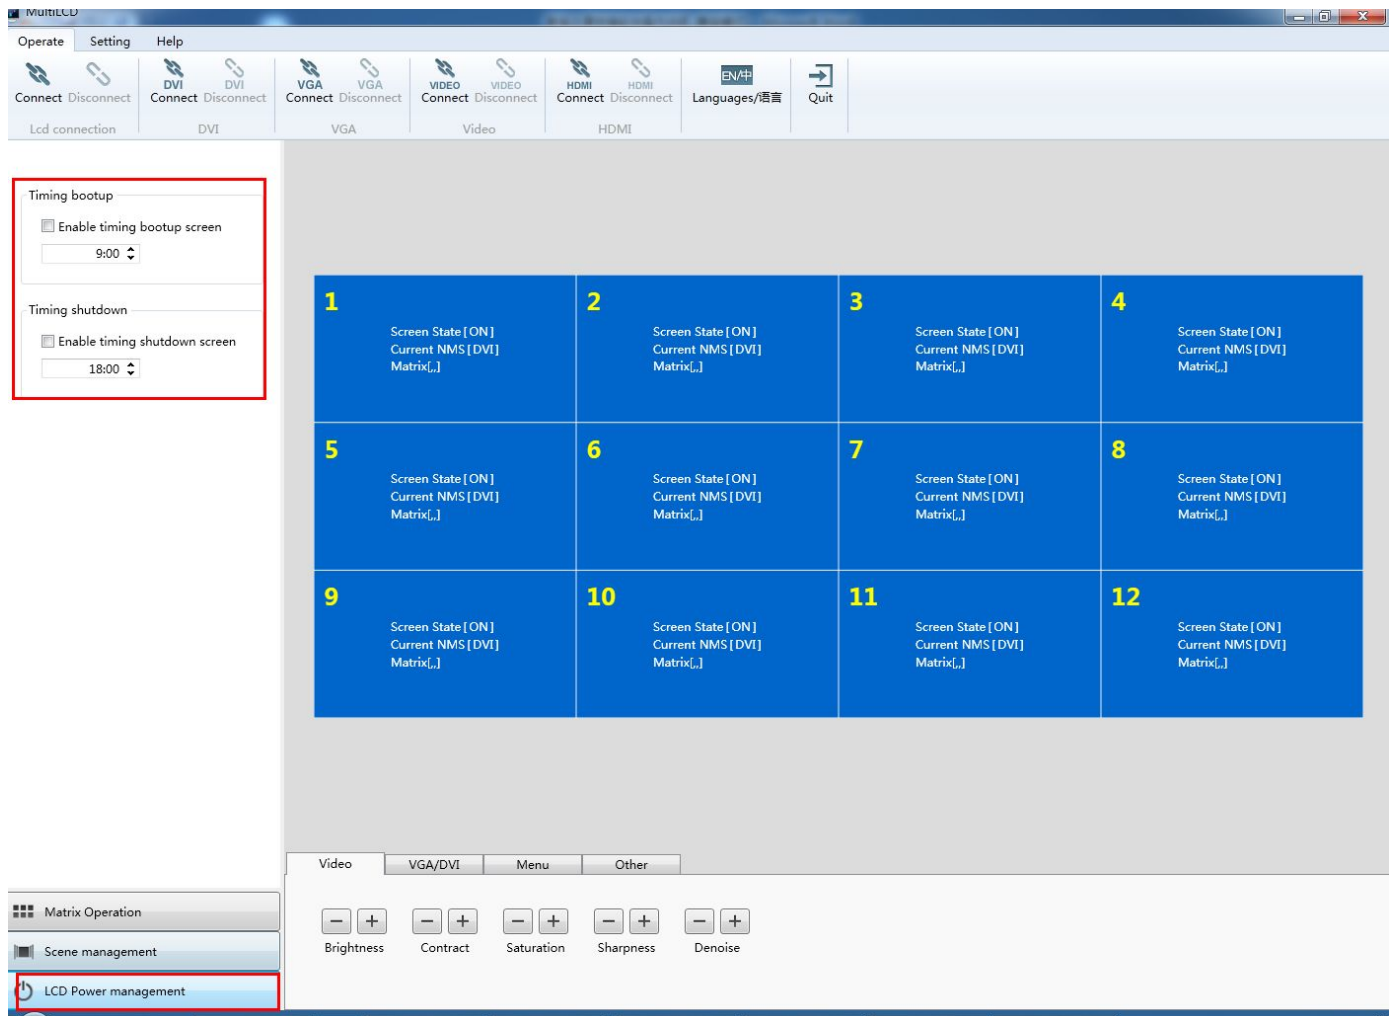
MultiLCD

Operate Setting Help

Connect Disconnect
Lcd connection

DVI DVI
Connect Disconnect
DVI

VGA VGA
Connect Disconnect
VGA

VIDEO VIDEO
Connect Disconnect
Video

HDMI HDMI
Connect Disconnect
HDMI

EN/中
Languages/语言

Quit

Timing bootup
Enable timing bootup screen
9:00

Timing shutdown
Enable timing shutdown screen
18:00

1
Screen State [ON]
Current NMS [DVI]
Matrix[,,]

2
Screen State [ON]
Current NMS [DVI]
Matrix[,,]

3
Screen State [ON]
Current NMS [DVI]
Matrix[,,]

4
Screen State [ON]
Current NMS [DVI]
Matrix[,,]

5
Screen State [ON]
Current NMS [DVI]
Matrix[,,]

6
Screen State [ON]
Current NMS [DVI]
Matrix[,,]

7
Screen State [ON]
Current NMS [DVI]
Matrix[,,]

8
Screen State [ON]
Current NMS [DVI]
Matrix[,,]

9
Screen State [ON]
Current NMS [DVI]
Matrix[,,]

10
Screen State [ON]
Current NMS [DVI]
Matrix[,,]

11
Screen State [ON]
Current NMS [DVI]
Matrix[,,]

12
Screen State [ON]
Current NMS [DVI]
Matrix[,,]

Video VGA/DVI Menu Other

Brightness Contract Saturation Sharpness Denoise

Matrix Operation
Scene management
LCD Power management